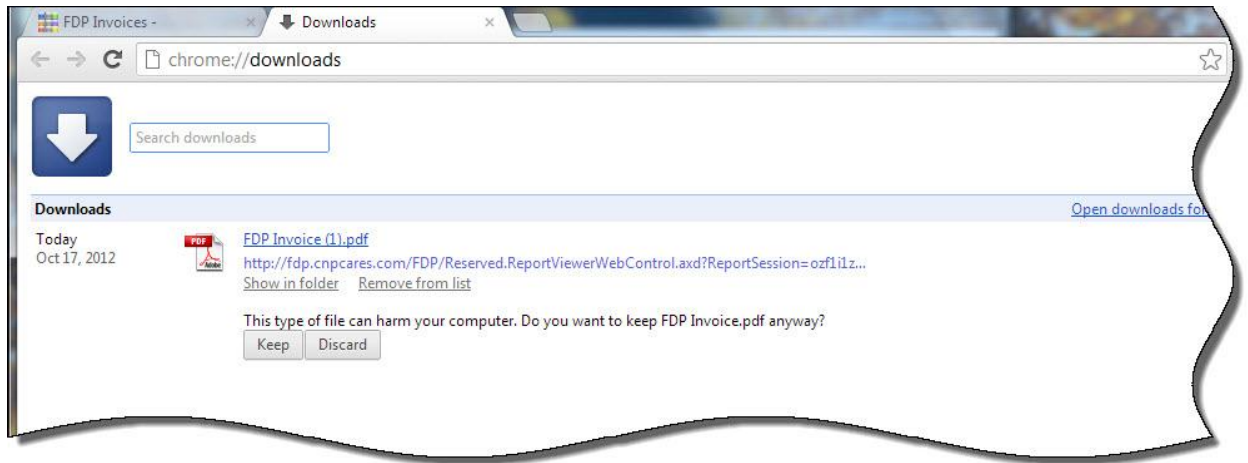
FDP Invoices - ×
Downloads ×

chrome://downloads

Search downloads

Downloads
Open downloads fo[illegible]

Today
Oct 17, 2012

PDF
Adobe

FDP Invoice (1).pdf
http://fdp.cnpcares.com/FDP/Reserved.ReportViewerWebControl.axd?ReportSession=ozf1i1z...
Show in folder Remove from list

This type of file can harm your computer. Do you want to keep FDP Invoice.pdf anyway?
Keep Discard